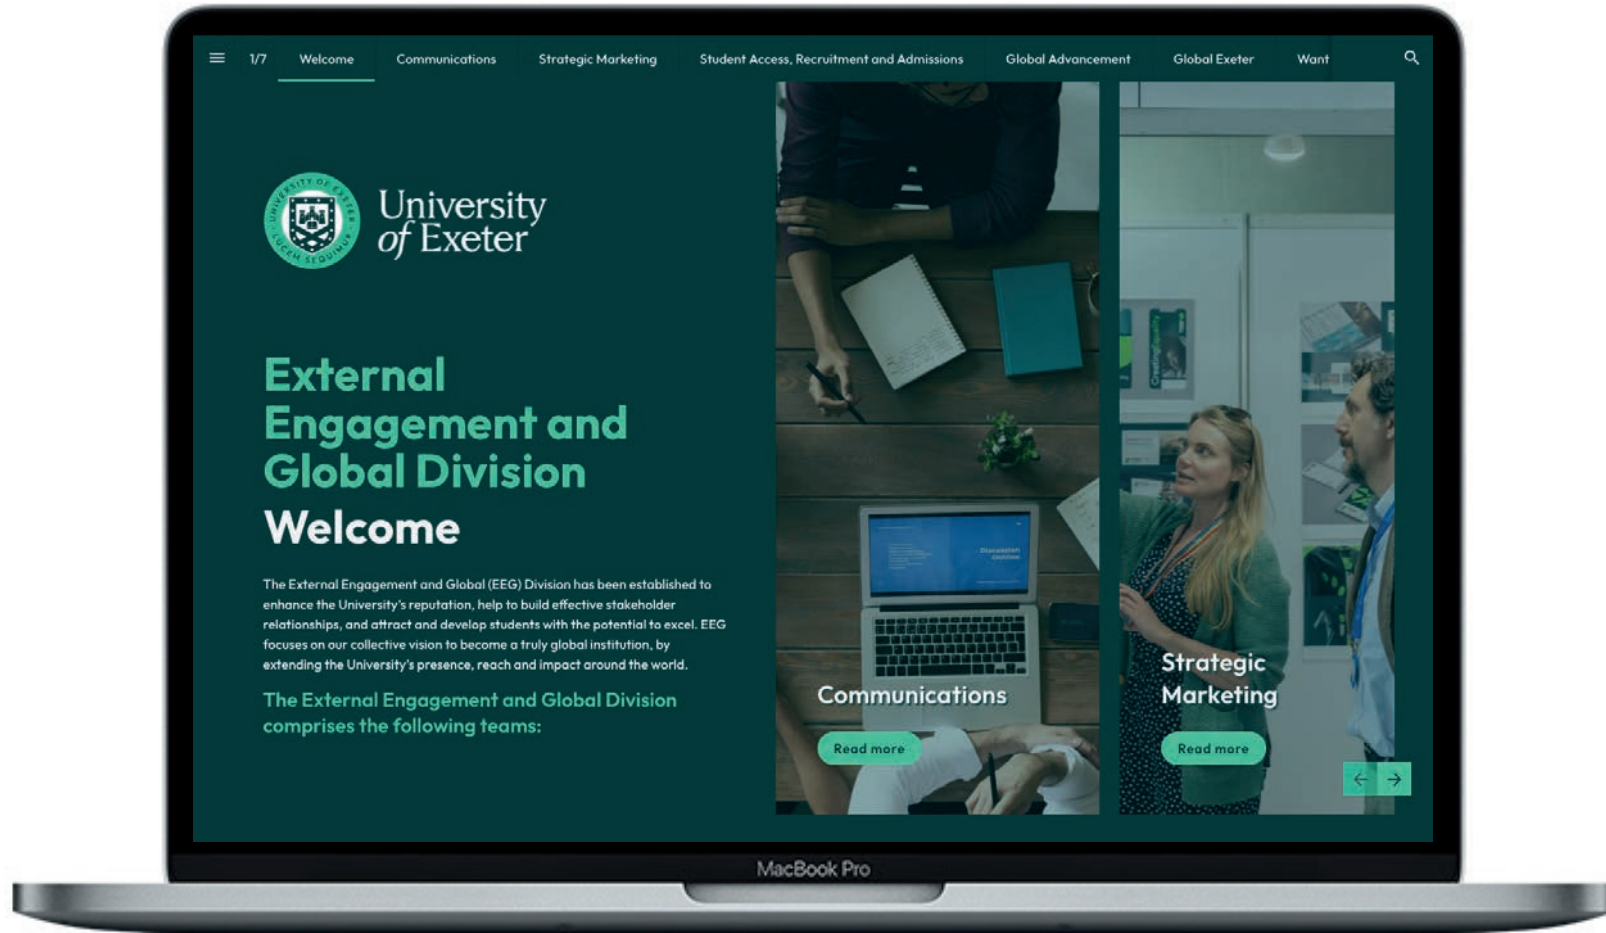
1/7 Welcome Communications Strategic Marketing Student Access, Recruitment and Admissions Global Advancement Global Exeter Want

UNIVERSITY OF EXETER LUCEM SEQUIMUR

University of Exeter

External Engagement and Global Division

Welcome

The External Engagement and Global (EEG) Division has been established to enhance the University's reputation, help to build effective stakeholder relationships, and attract and develop students with the potential to excel. EEG focuses on our collective vision to become a truly global institution, by extending the University's presence, reach and impact around the world.

The External Engagement and Global Division comprises the following teams:

Communications

Read more

Strategic Marketing

Read more

MacBook Pro